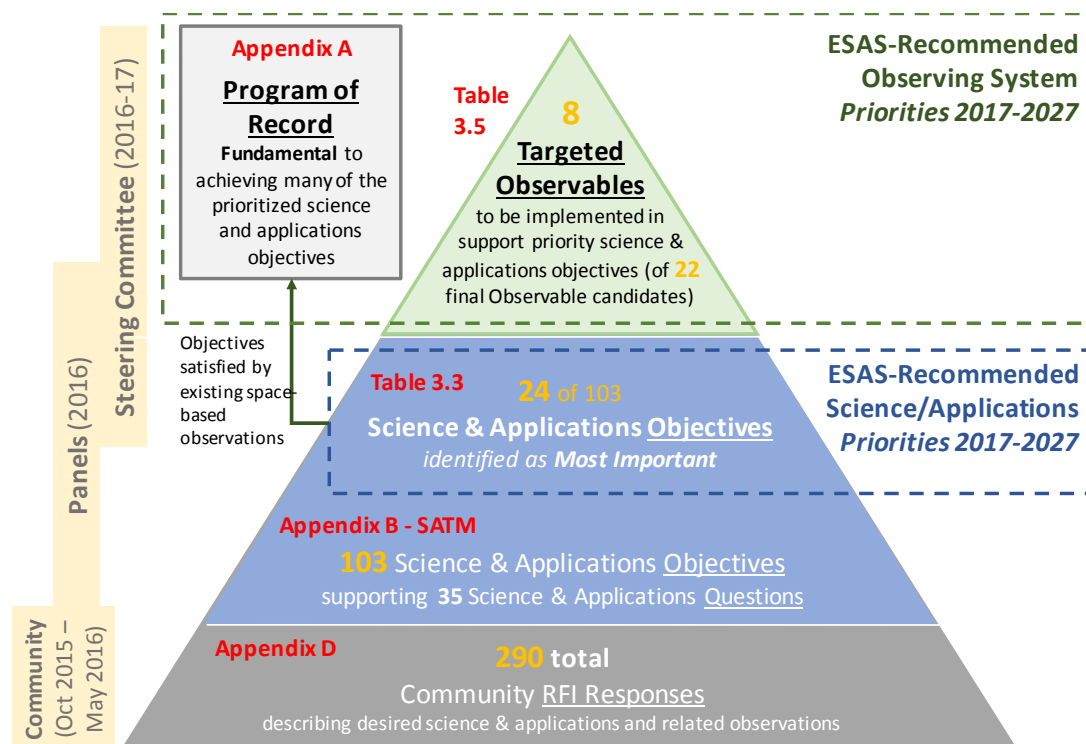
Steering Committee (2016-17)

Panels (2016)

Community (Oct 2015 – May 2016)

Appendix A
Program of Record
Fundamental to achieving many of the prioritized science and applications objectives

Table 3.5

8
Targeted Observables
to be implemented in support priority science & applications objectives (of 22 final Observable candidates)

ESAS-Recommended Observing System Priorities 2017-2027

Objectives satisfied by existing space-based observations

Table 3.3
24 of 103
Science & Applications Objectives
identified as Most Important

ESAS-Recommended Science/Applications Priorities 2017-2027

Appendix B - SATM
103 Science & Applications Objectives
supporting 35 Science & Applications Questions

Appendix D
290 total
Community RFI Responses
describing desired science & applications and related observations